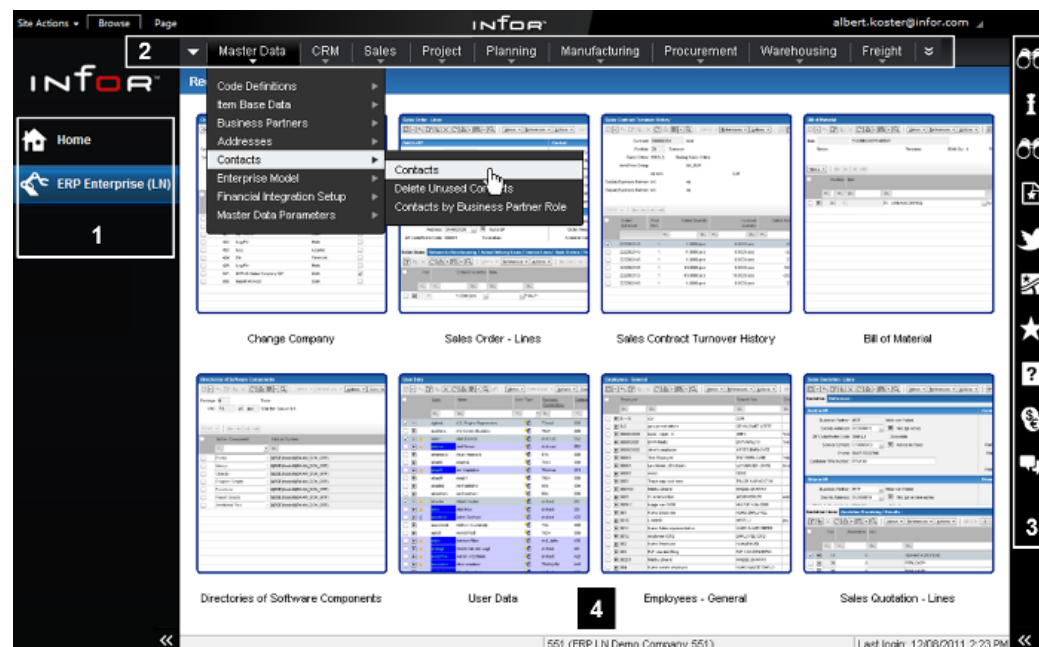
Site Actions ▾ Browse Page

INFOR

albert.koster@infor.com

2

Master Data CRM Sales Project Planning Manufacturing Procurement Warehousing Freight

INFOR

Code Definitions
Item Base Data
Business Partners
Addresses
Contacts
Enterprise Model
Financial Integration Setup
Master Data Parameters

Contacts
Delete Unused Contacts
Contacts by Business Partner Role

Home

ERP Enterprise (LN)

1

Change Company

Sales Order - Lines

Sales Contract Turnover History

Bill of Material

Directories of Software Components

User Data

4

Employees - General

Sales Quotation - Lines

3

551 (ERP LN Demo Company 551)

Last login: 12/08/2011 2:23 PM